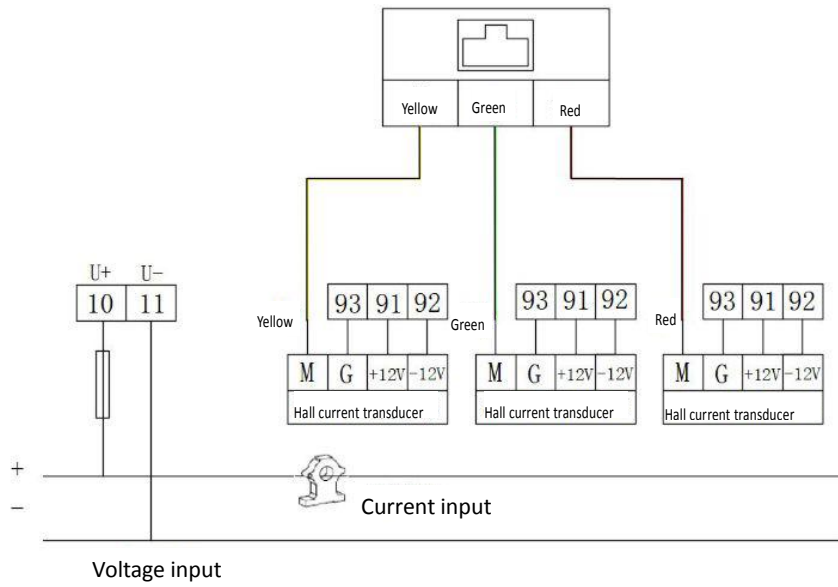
Yellow
Green
Red

U+
U−
10
11

Yellow
93
91
92
M
G
+12V
−12V
Hall current transducer

Green
93
91
92
M
G
+12V
−12V
Hall current transducer

Red
93
91
92
M
G
+12V
−12V
Hall current transducer

+
−
Current input

Voltage input